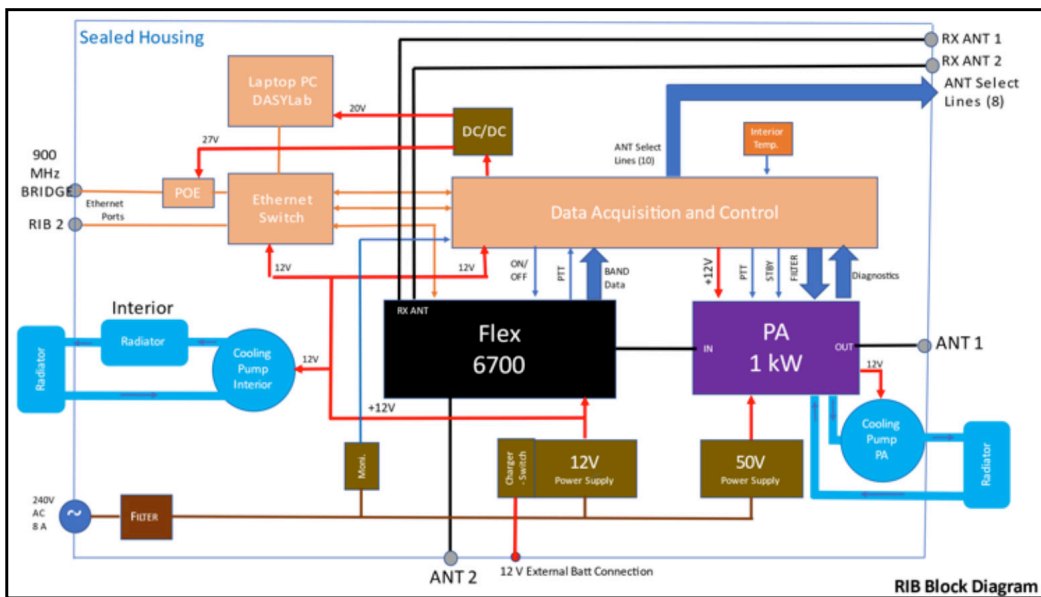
Sealed Housing

RX ANT 1
RX ANT 2
ANT Select Lines (8)

Laptop PC DASYLab

20V

DC/DC

27V

ANT Select Lines (10)

Interior Temp.

900 MHz BRIDGE

POE

Ethernet Ports

Ethernet Switch

Data Acquisition and Control

RIB 2

12V

12V

ON/ OFF

PTT

BAND Data

+12V

PTT

STBY

FILTER

Diagnostics

Interior

RX ANT

Radiator

Radiator

Cooling Pump Interior

12V

Flex 6700

IN

PA 1 kW

OUT

ANT 1

12V

+12V

Cooling Pump PA

Radiator

Moni.

Charger - Switch

12V Power Supply

50V Power Supply

240V AC 8 A

FILTER

ANT 2

12 V External Batt Connection

RIB Block Diagram